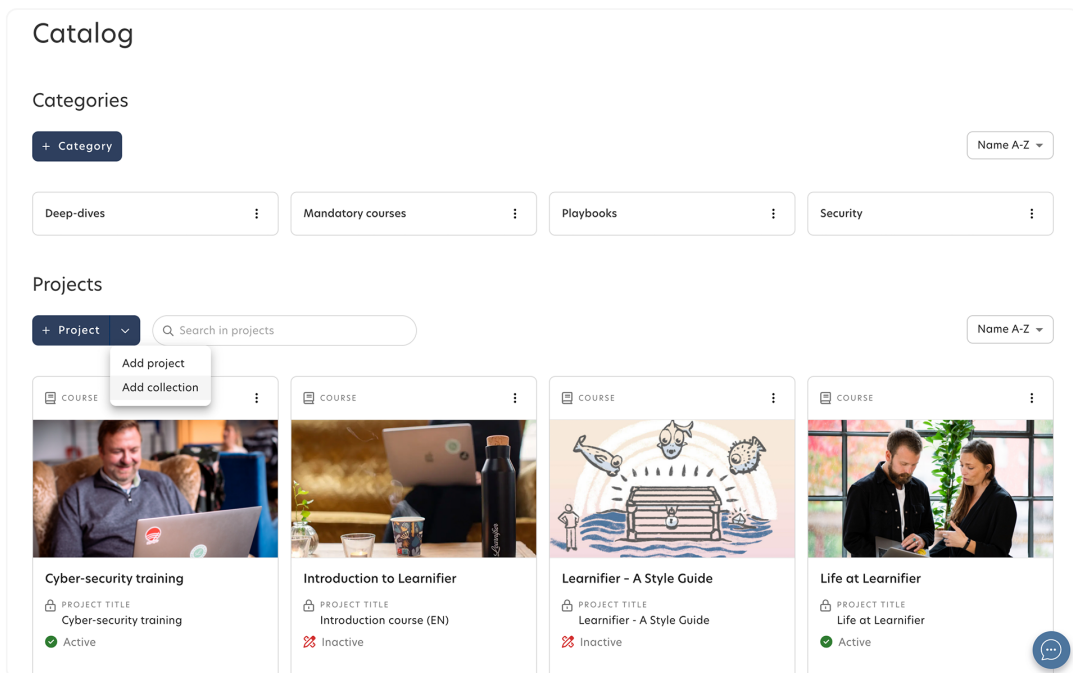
Catalog

Categories

+ Category

Name A-Z

Deep-dives

Mandatory courses

Playbooks

Security

Projects

+ Project

Search in projects

Name A-Z

Add project
Add collection

COURSE

COURSE

COURSE

COURSE

Cyber-security training
PROJECT TITLE
Cyber-security training
Active

Introduction to Learnifier
PROJECT TITLE
Introduction course (EN)
Inactive

Learnifier - A Style Guide
PROJECT TITLE
Learnifier - A Style Guide
Inactive

Life at Learnifier
PROJECT TITLE
Life at Learnifier
Active